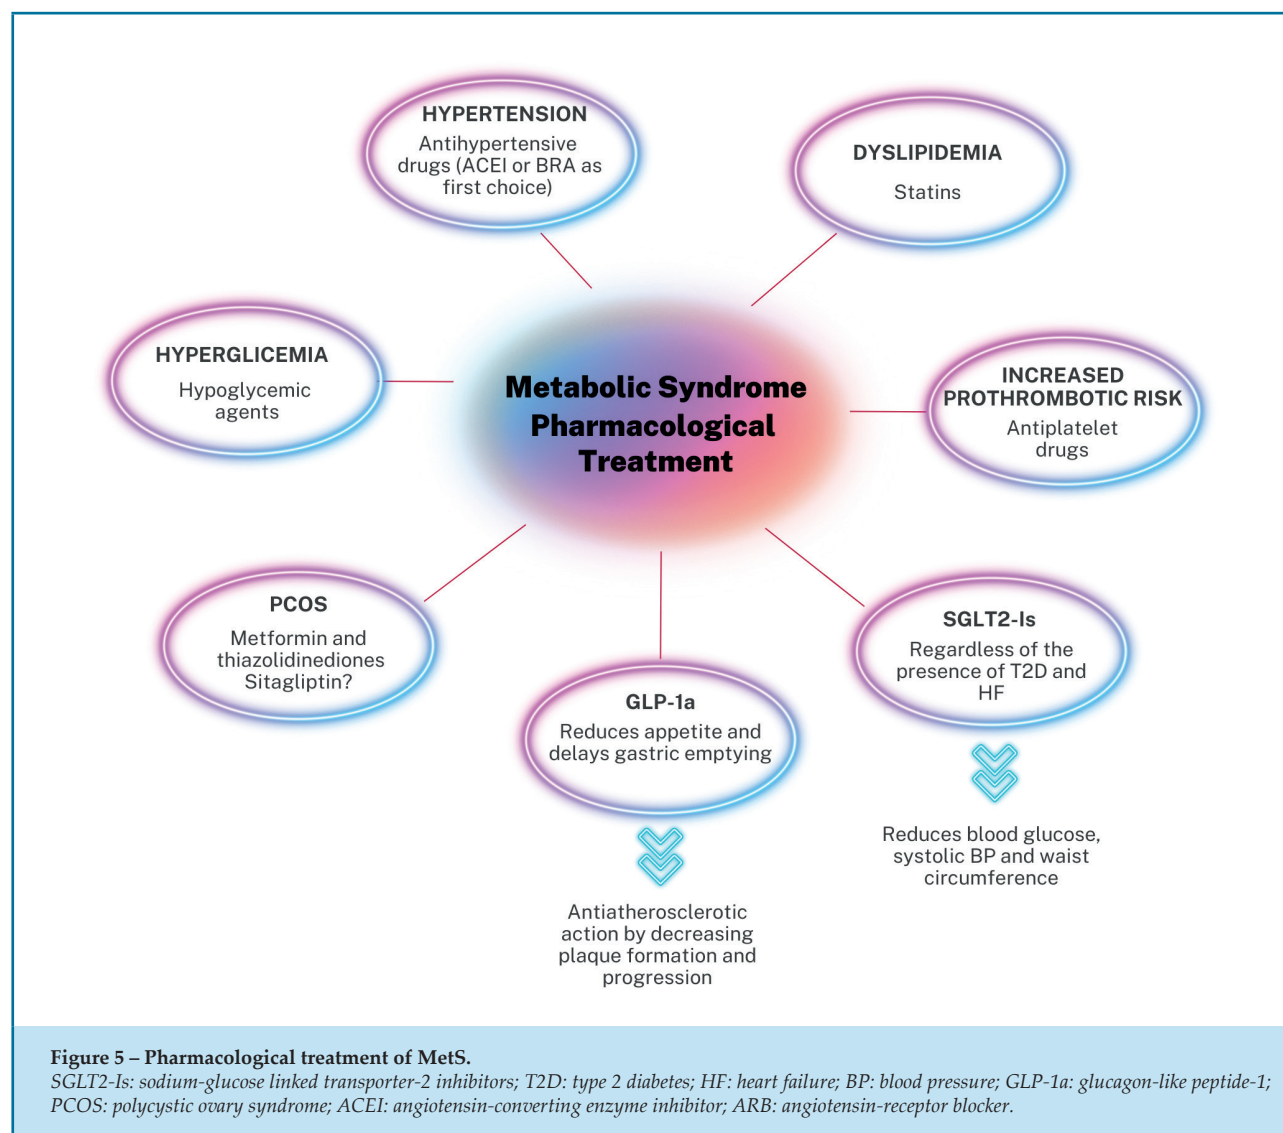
HYPERTENSION
Antihypertensive drugs (ACEI or BRA as first choice)

DYSLIPIDEMIA
Statins

HYPERGLICEMIA
Hypoglycemic agents

Metabolic Syndrome Pharmacological Treatment

INCREASED PROTHROMBOTIC RISK
Antiplatelet drugs

PCOS
Metformin and thiazolidinediones Sitagliptin?

SGLT2-Is
Regardless of the presence of T2D and HF

GLP-1a
Reduces appetite and delays gastric emptying

Reduces blood glucose, systolic BP and waist circumference

Antiatherosclerotic action by decreasing plaque formation and progression

Figure 5 – Pharmacological treatment of MetS.
SGLT2-Is: sodium-glucose linked transporter-2 inhibitors; T2D: type 2 diabetes; HF: heart failure; BP: blood pressure; GLP-1a: glucagon-like peptide-1; PCOS: polycystic ovary syndrome; ACEI: angiotensin-converting enzyme inhibitor; ARB: angiotensin-receptor blocker.